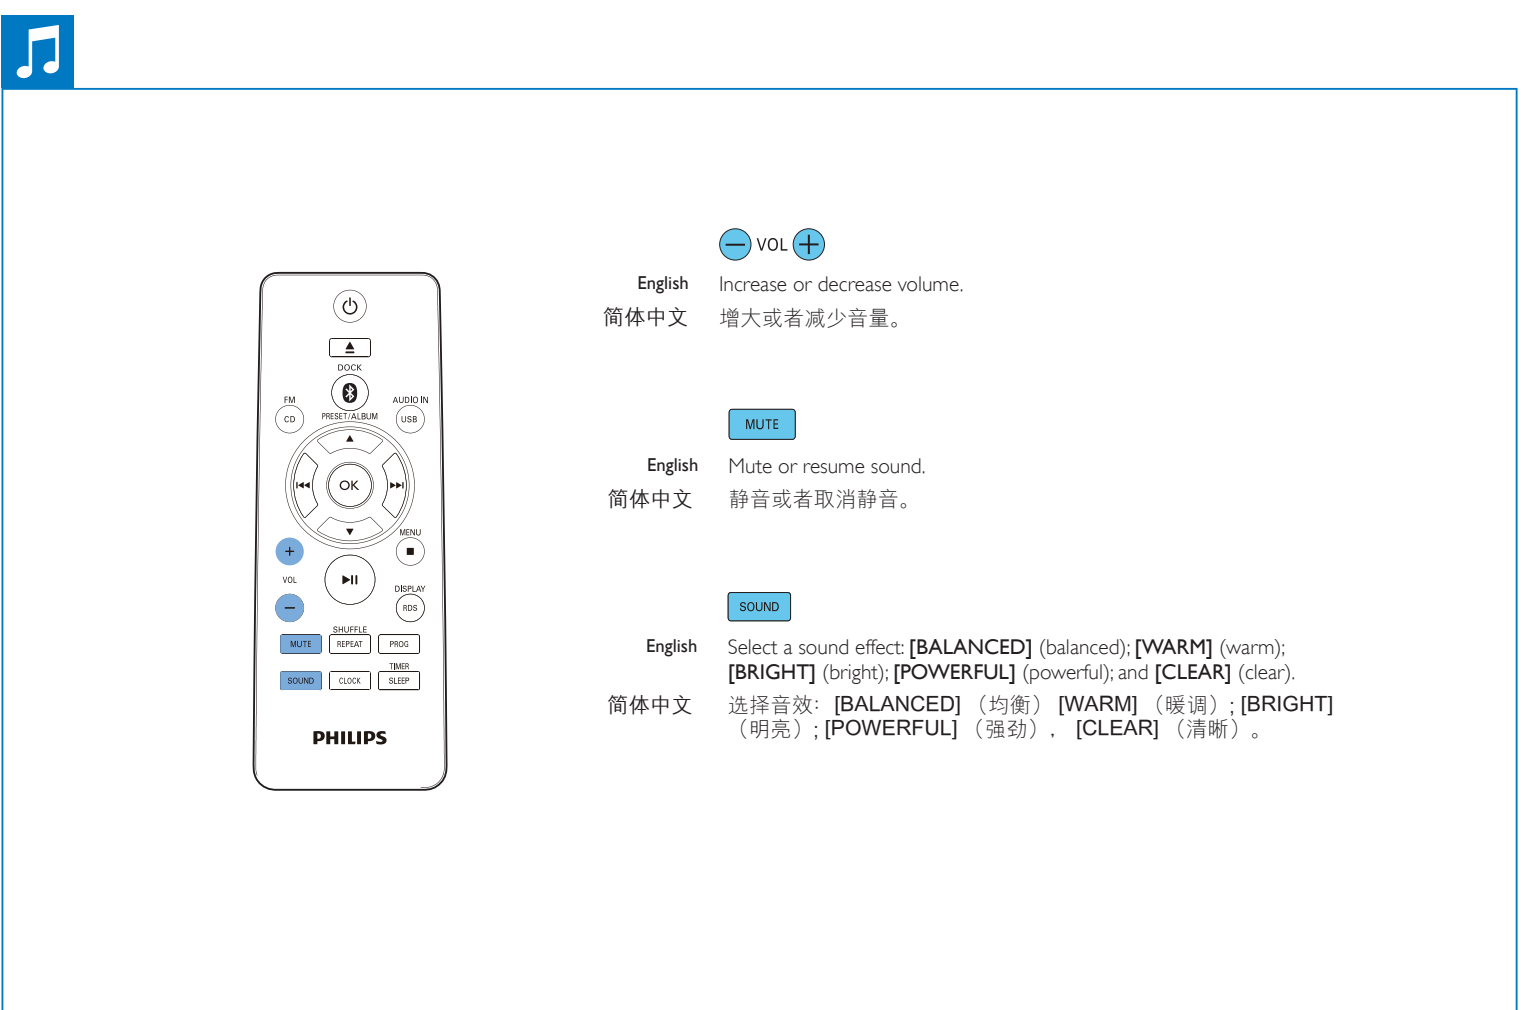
DOCK
FM
CD
AUDIO IN
PRESET/ALBUM
USB
OK
MENU
+
VOL
–
DISPLAY
RDS
SHUFFLE
MUTE
REPEAT
PROG
TIMER
SOUND
CLOCK
SLEEP
PHILIPS

– VOL +

English Increase or decrease volume.
简体中文 增大或者减少音量。

MUTE

English Mute or resume sound.
简体中文 静音或者取消静音。

SOUND

English Select a sound effect: [BALANCED] (balanced); [WARM] (warm); [BRIGHT] (bright); [POWERFUL] (powerful); and [CLEAR] (clear).

简体中文 选择音效: [BALANCED] （均衡） [WARM] （暖调）; [BRIGHT] （明亮）; [POWERFUL] （强劲）， [CLEAR] （清晰）。